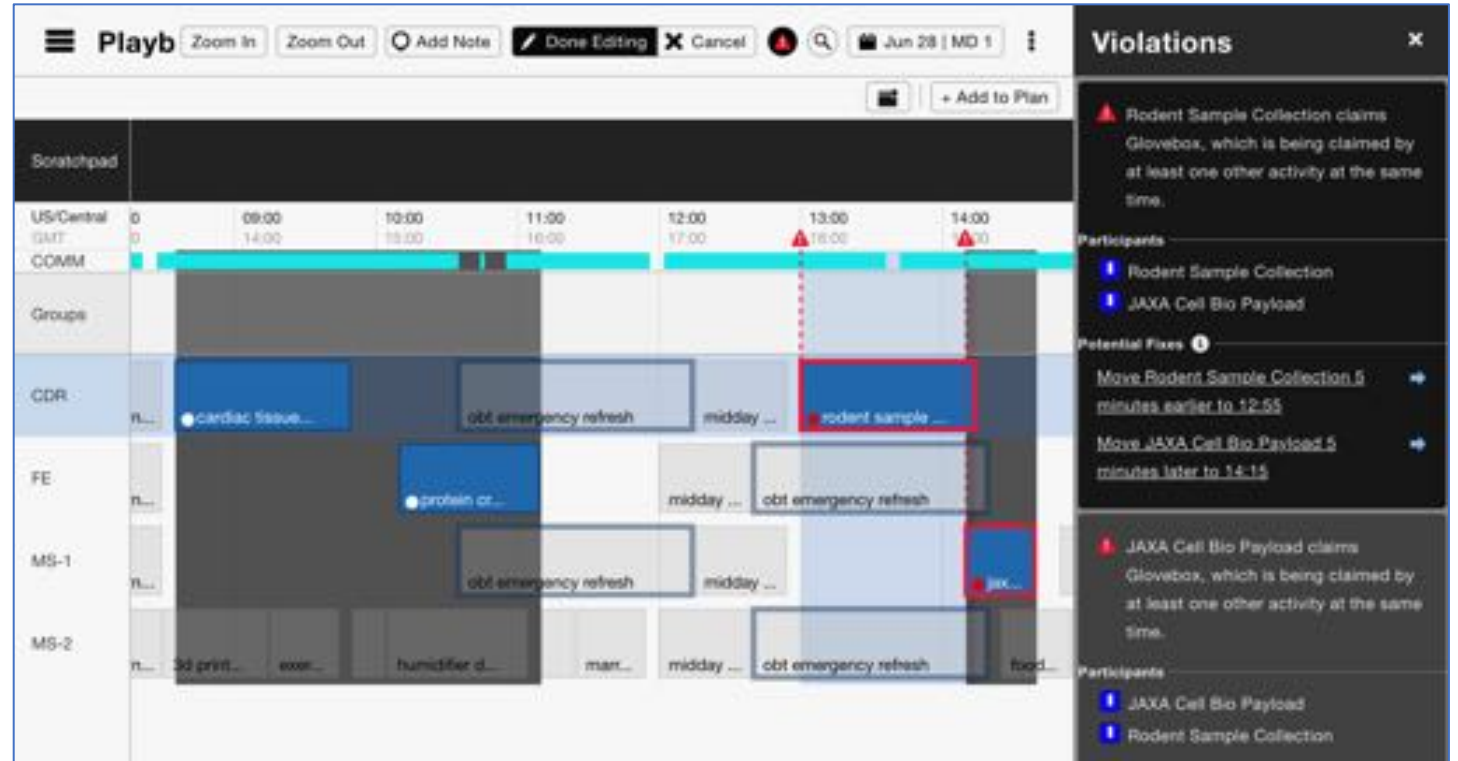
Playb Zoom In Zoom Out Add Note Done Editing Cancel Jun 28 | MD 1

+ Add to Plan

Scratchpad

US/Central GMT

0 0

09:00 14:00

10:00 15:00

11:00 16:00

12:00 17:00

13:00 18:00

14:00 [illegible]

COMM

Groups

CDR n... cardiac tissue... obt emergency refresh midday ... rodent sample ...

FE n... protein cr... midday ... obt emergency refresh

MS-1 n... obt emergency refresh midday ... jax...

MS-2 n... 3d print... exer... humidifier d... man... midday ... obt emergency refresh food...

Violations ×

Rodent Sample Collection claims Glovebox, which is being claimed by at least one other activity at the same time.

Participants

Rodent Sample Collection

JAXA Cell Bio Payload

Potential Fixes

Move Rodent Sample Collection 5 minutes earlier to 12:55

Move JAXA Cell Bio Payload 5 minutes later to 14:15

JAXA Cell Bio Payload claims Glovebox, which is being claimed by at least one other activity at the same time.

Participants

JAXA Cell Bio Payload

Rodent Sample Collection